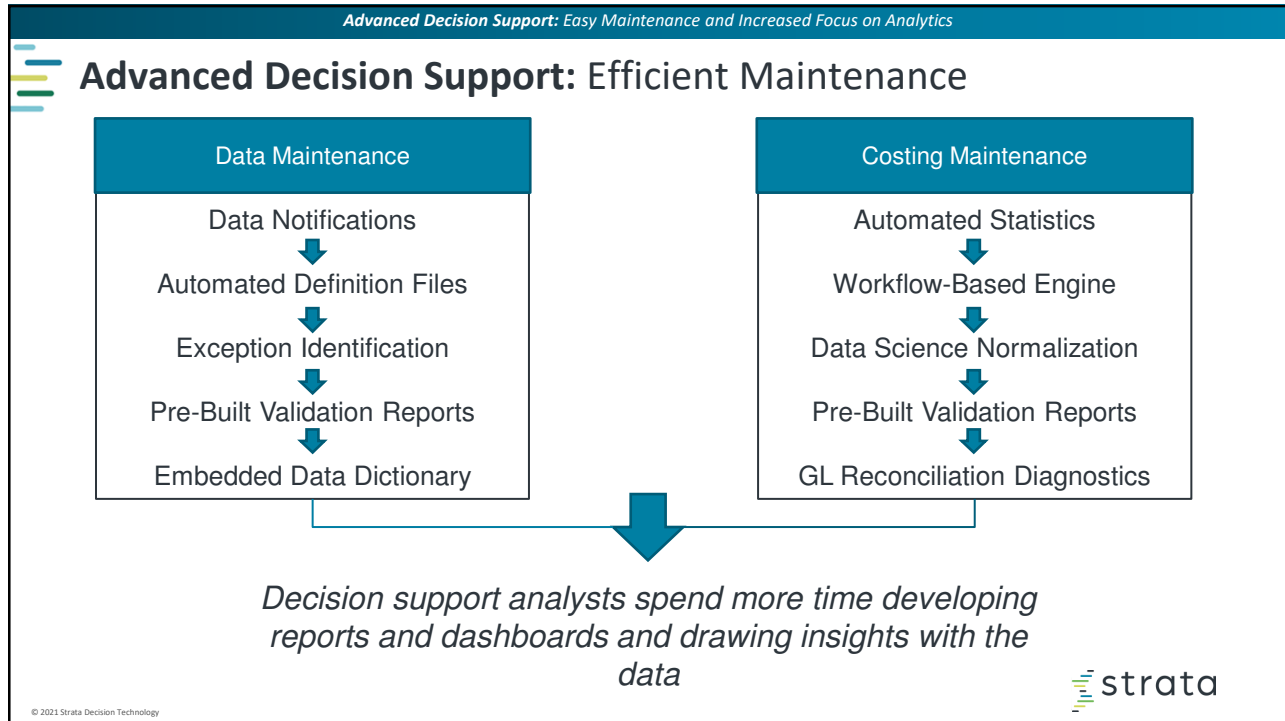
**Advanced Decision Support:** Easy Maintenance and Increased Focus on Analytics

**Advanced Decision Support:** Efficient Maintenance

Data Maintenance

Data Notifications

Automated Definition Files

Exception Identification

Pre-Built Validation Reports

Embedded Data Dictionary

Costing Maintenance

Automated Statistics

Workflow-Based Engine

Data Science Normalization

Pre-Built Validation Reports

GL Reconciliation Diagnostics

*Decision support analysts spend more time developing reports and dashboards and drawing insights with the data*

strata

© 2021 Strata Decision Technology